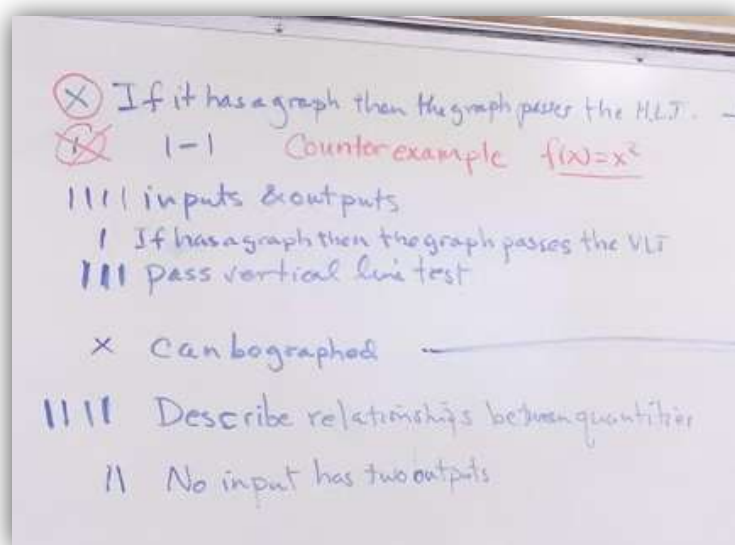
(X) If it has a graph then the graph passes the H.L.T.
X 1-1 Counterexample $f(x)=x^2$
IIII inputs & outputs
I If has a graph then the graph passes the VLT
III pass vertical line test

X Can be graphed

IIII Describe relationships between quantities

II No input has two outputs